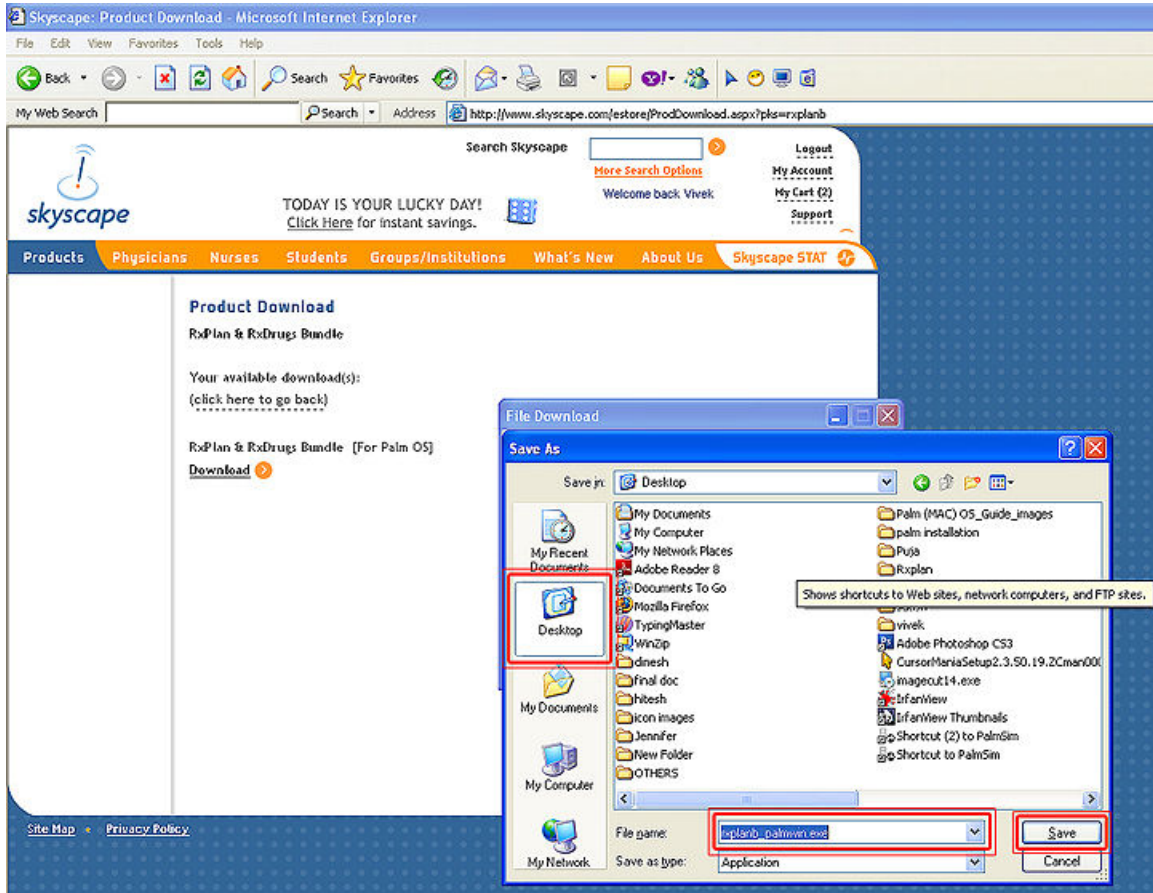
Skyscape: Product Download - Microsoft Internet Explorer

File Edit View Favorites Tools Help

Back Search Favorites

My Web Search Search Address http://www.skyscape.com/estore/ProdDownload.aspx?pks=rxplanb

skyscape

Search Skyscape
More Search Options
Welcome back Vivek

Logout
My Account
My Cart (2)
Support

TODAY IS YOUR LUCKY DAY!
Click Here for instant savings.

Products Physicians Nurses Students Groups/Institutions What's New About Us Skyscape STAT

Product Download

RxPlan & RxDrugs Bundle

Your available download(s):
(click here to go back)

RxPlan & RxDrugs Bundle [For Palm OS]
Download

Site Map • Privacy Policy

File Download

Save As

Save in: Desktop

My Recent Documents
Desktop
My Documents
My Computer
My Network

My Documents
My Computer
My Network Places
Adobe Reader 8
Documents To Go
Mozilla Firefox
TypingMaster
WinZip
dinesh
final doc
hitesh
icon images
Jennifer
New Folder
OTHERS

Palm (MAC) OS_Guide_images
palm installation
Puja
Rxplan
vivek
Adobe Photoshop CS3
CursorManiaSetup2.3.50.19.2Cman000
imagecut14.exe
IrfanView
IrfanView Thumbnails
Shortcut (2) to PalmSim
Shortcut to PalmSim

Shows shortcuts to Web sites, network computers, and FTP sites.

File name: rxplanb_palmwin.exe
Save as type: Application

Save
Cancel